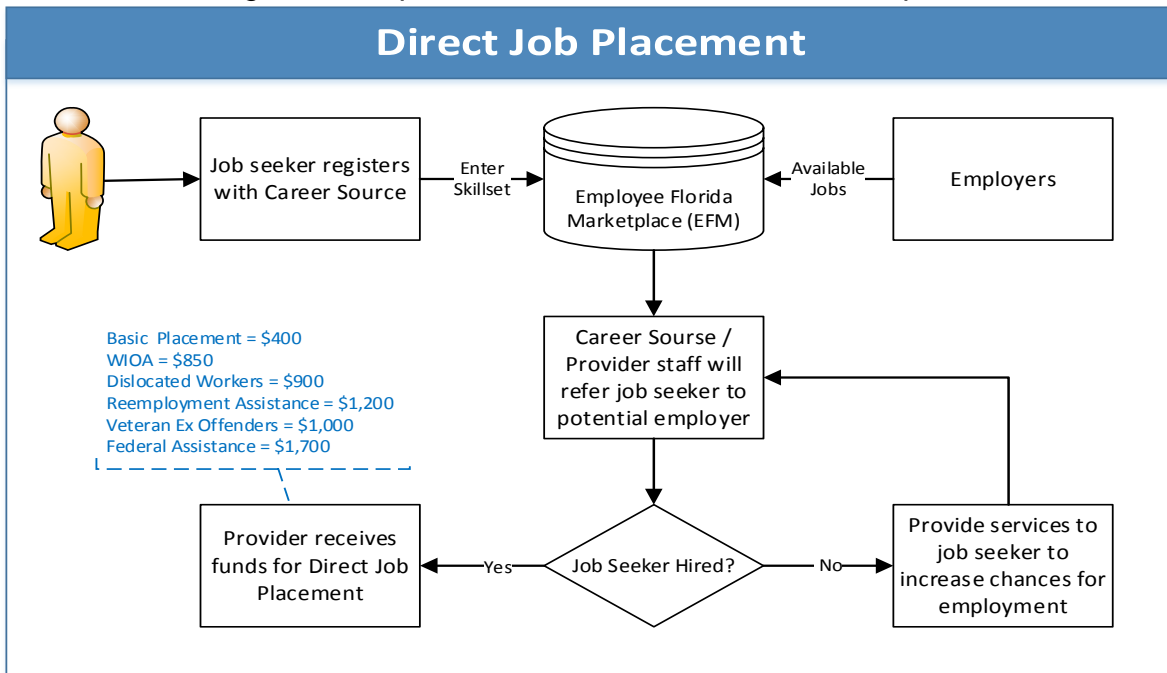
Direct Job Placement

Job seeker registers with Career Source

Enter Skillset

Employee Florida Marketplace (EFM)

Available Jobs

Employers

Basic Placement = $400
WIOA = $850
Dislocated Workers = $900
Reemployment Assistance = $1,200
Veteran Ex Offenders = $1,000
Federal Assistance = $1,700

Career Sourse / Provider staff will refer job seeker to potential employer

Provider receives funds for Direct Job Placement

Yes

Job Seeker Hired?

No

Provide services to job seeker to increase chances for employment